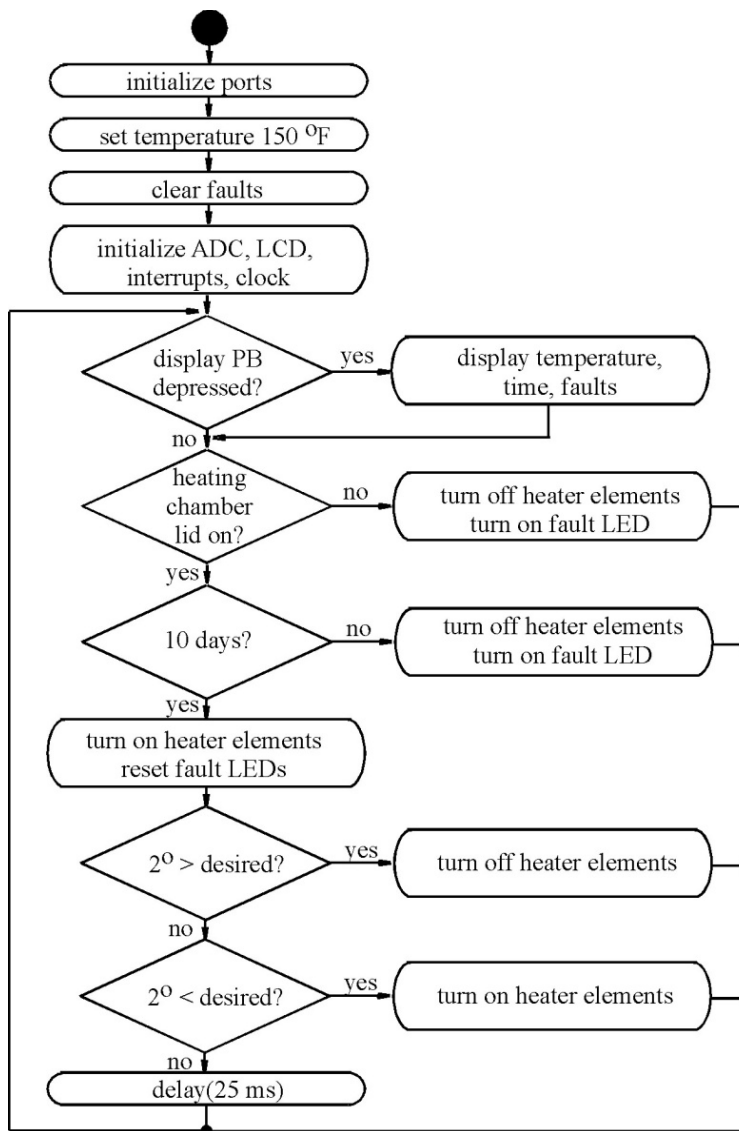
initialize ports

set temperature 150 $^{o}$F

clear faults

initialize ADC, LCD, interrupts, clock

display PB depressed?

yes

display temperature, time, faults

no

heating chamber lid on?

no

turn off heater elements turn on fault LED

yes

10 days?

no

turn off heater elements turn on fault LED

yes

turn on heater elements reset fault LEDs

$2^{o}$ > desired?

yes

turn off heater elements

no

$2^{o}$ < desired?

yes

turn on heater elements

no

delay(25 ms)